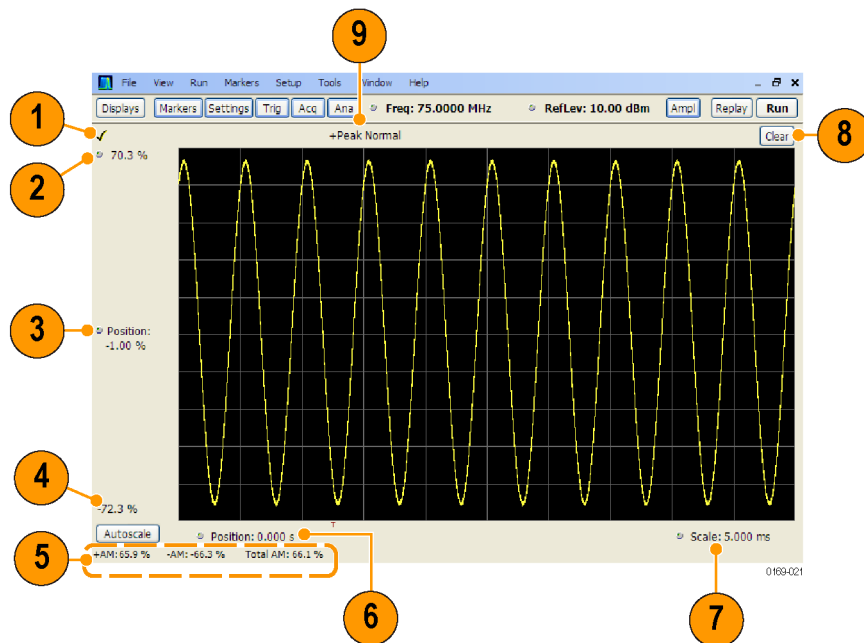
9

File View Run Markers Setup Tools Window Help

Displays Markers Settings Trig Acq Ana Freq: 75.0000 MHz RefLev: 10.00 dBm Ampl Replay Run

1

+Peak Normal

Clear

8

2

70.3 %

3

Position: -1.00 %

4

-72.3 %

Autoscale

Position: 0.000 s

Scale: 5.000 ms

5

+AM: 65.9 % -AM: -66.3 % Total AM: 66.1 %

0169-021

6

7